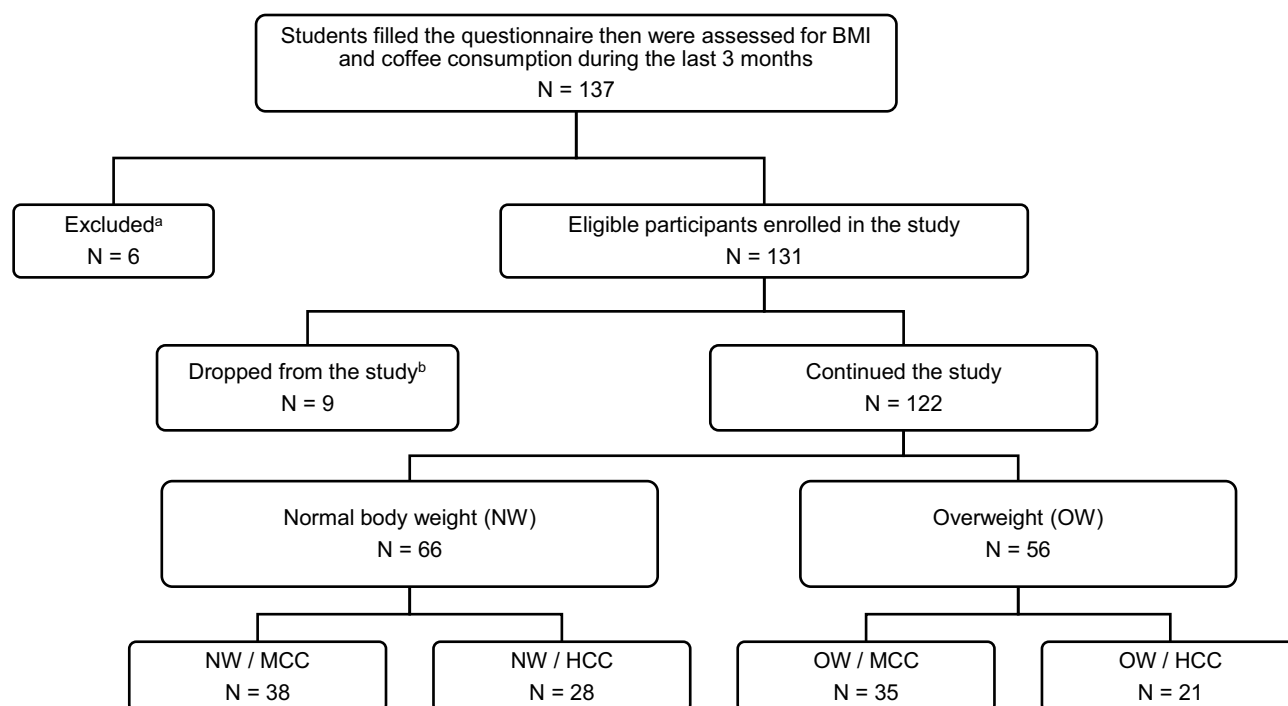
Students filled the questionnaire then were assessed for BMI and coffee consumption during the last 3 months
N = 137

Excluded$^{a}$
N = 6

Eligible participants enrolled in the study
N = 131

Dropped from the study$^{b}$
N = 9

Continued the study
N = 122

Normal body weight (NW)
N = 66

Overweight (OW)
N = 56

NW / MCC
N = 38

NW / HCC
N = 28

OW / MCC
N = 35

OW / HCC
N = 21